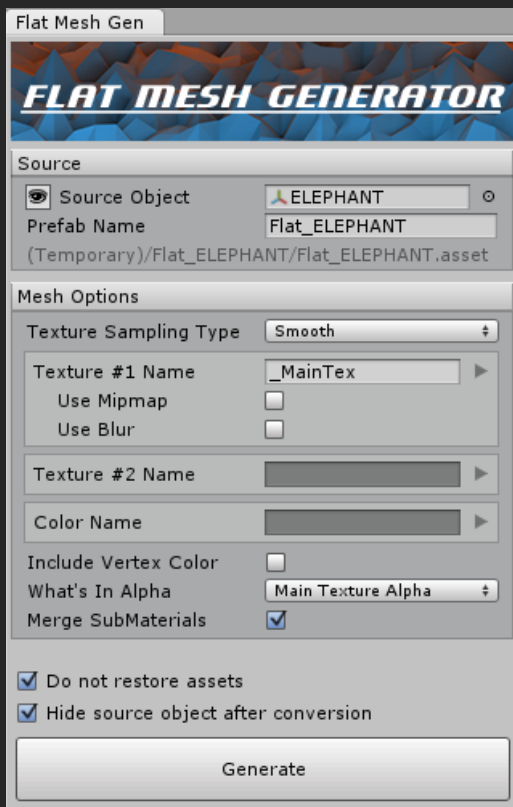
Flat Mesh Gen

FLAT MESH GENERATOR

Source

Source Object ELEPHANT

Prefab Name Flat_ELEPHANT

(Temporary)/Flat_ELEPHANT/Flat_ELEPHANT.asset

Mesh Options

Texture Sampling Type Smooth

Texture #1 Name _MainTex

Use Mipmap

Use Blur

Texture #2 Name

Color Name

Include Vertex Color

What's In Alpha Main Texture Alpha

Merge SubMaterials

Do not restore assets

Hide source object after conversion

Generate